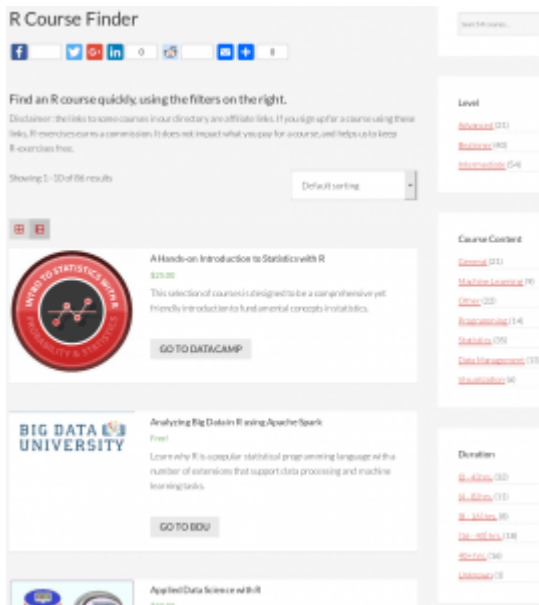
R Course Finder

0 0

Find an R course quickly, using the filters on the right.

Disclaimer: the links to some courses in our directory are affiliate links. If you sign up for a course using these links, R-exercises earns a commission. It does not impact what you pay for a course, and helps us to keep R-exercises free.

Showing 1–10 of 86 results

Default sorting

INTRO TO STATISTICS WITH R PROBABILITY & STATISTICS

A Hands-on Introduction to Statistics with R

$25.00

This selection of courses is designed to be a comprehensive yet friendly introduction to fundamental concepts in statistics.

GO TO DATACAMP

BIG DATA UNIVERSITY

Analyzing Big Data in R using Apache Spark

Free!

Learn why R is a popular statistical programming language with a number of extensions that support data processing and machine learning tasks.

GO TO BDU

Applied Data Science with R

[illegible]

Search for courses...

Level

Advanced (21)

Beginner (40)

Intermediate (54)

Course Content

General (21)

Machine Learning (9)

Other (22)

Programming (14)

Statistics (35)

Data Management (13)

Visualization (6)

Duration

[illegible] (32)

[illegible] (11)

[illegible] (8)

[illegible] (18)

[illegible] (16)

Unknown (3)